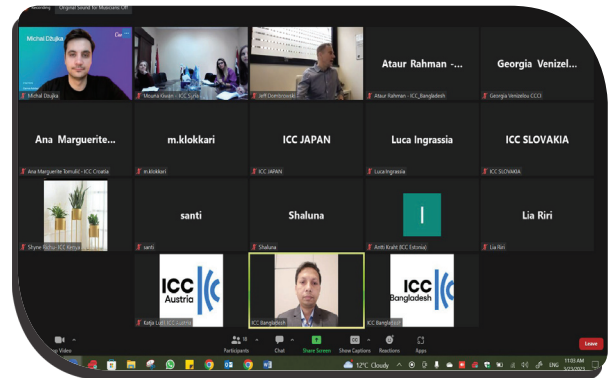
Recording Original Sound for Musicians Off

Michal Dzujka

Michal Dzujka

Mounia Kinani - ICC Syria

Jeff Dombrowski

Ataur Rahman - ...

Ataur Rahman - ICC_Bangladesh

Georgia Venizel...

Georgia Venizelou CCCI

Ana Marguerite...

Ana Marguerite Tomulić - ICC Croatia

m.klokkari

m.klokkari

ICC JAPAN

ICC JAPAN

Luca Ingrassia

Luca Ingrassia

ICC SLOVAKIA

ICC SLOVAKIA

Shyne Richu-ICC Kenya

santi

santi

Shaluna

Shaluna

I

Antti Kraft (ICC Estonia)

Lia Riri

Lia Riri

ICC Austria

Katja Lutz ICC Austria

ICC Bangladesh

ICC Bangladesh

ICC Bangladesh

Stop Video

Participants 18

Chat

Share Screen

Show Captions

Reactions

Apps

Leave

12°C Cloudy

ENG

11:03 AM